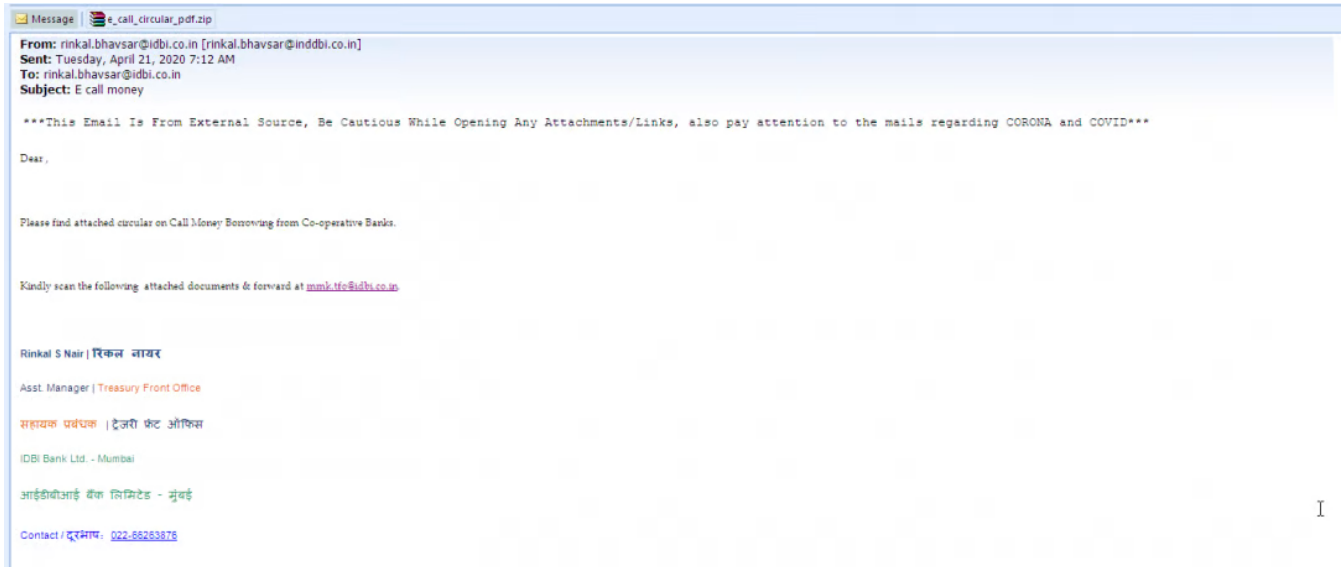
Message | e_call_circular_pdf.zip

From: rinkal.bhavsar@idbi.co.in [rinkal.bhavsar@inddbi.co.in]
Sent: Tuesday, April 21, 2020 7:12 AM
To: rinkal.bhavsar@idbi.co.in
Subject: E call money

***This Email Is From External Source, Be Cautious While Opening Any Attachments/Links, also pay attention to the mails regarding CORONA and COVID***

Dear ,

Please find attached circular on Call Money Borrowing from Co-operative Banks.

Kindly scan the following attached documents & forward at mmk.tfo@idbi.co.in.

Rinkal S Nair | रिंकल नायर

Asst. Manager | Treasury Front Office

सहायक प्रबंधक | ट्रेज़री फ्रंट ऑफिस

IDBI Bank Ltd. - Mumbai

आईडीबीआई बैंक लिमिटेड - मुंबई

Contact / दूरभाष: 022-66263876